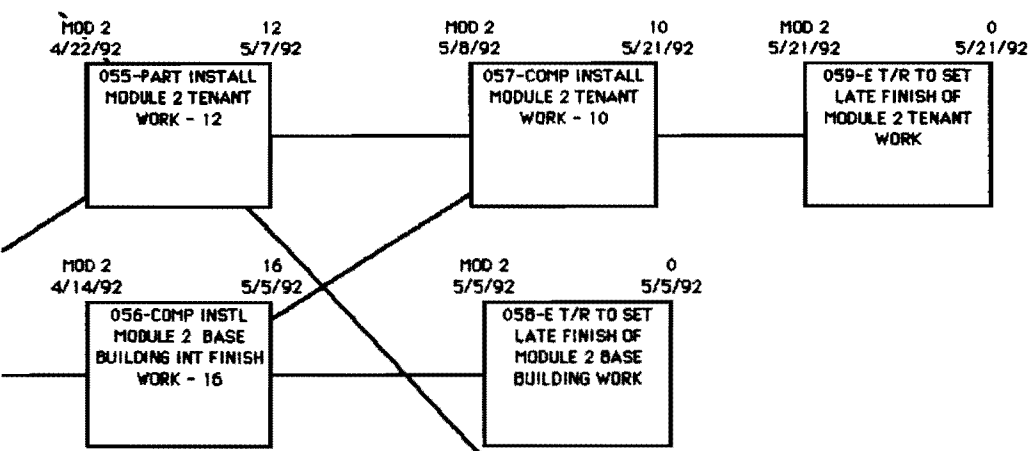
MOD 2
4/22/92
12
5/7/92
055-PART INSTALL MODULE 2 TENANT WORK - 12

MOD 2
5/8/92
10
5/21/92
057-COMP INSTALL MODULE 2 TENANT WORK - 10

MOD 2
5/21/92
0
5/21/92
059-E T/R TO SET LATE FINISH OF MODULE 2 TENANT WORK

MOD 2
4/14/92
16
5/5/92
056-COMP INSTL MODULE 2 BASE BUILDING INT FINISH WORK - 16

MOD 2
5/5/92
0
5/5/92
058-E T/R TO SET LATE FINISH OF MODULE 2 BASE BUILDING WORK